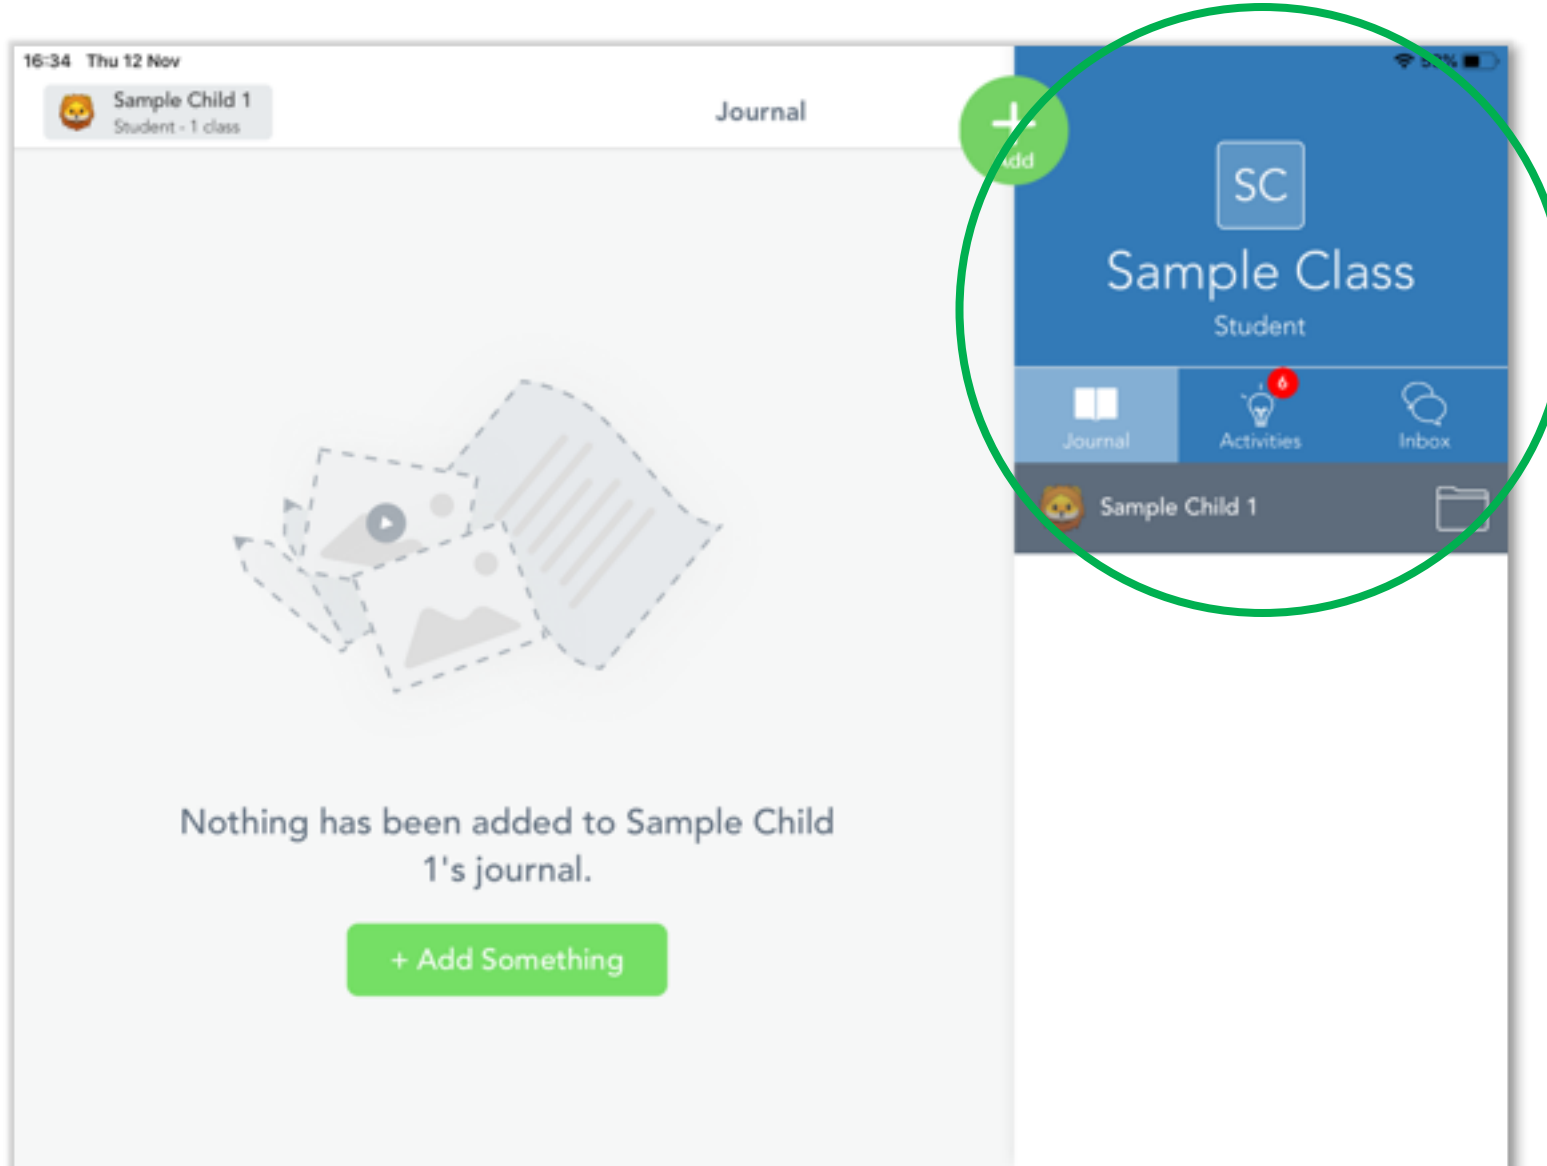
16:34 Thu 12 Nov

Sample Child 1
Student - 1 class

Journal

+
Add

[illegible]%

SC

Sample Class
Student

Journal

6
Activities

Inbox

Sample Child 1

Nothing has been added to Sample Child 1's journal.

+ Add Something